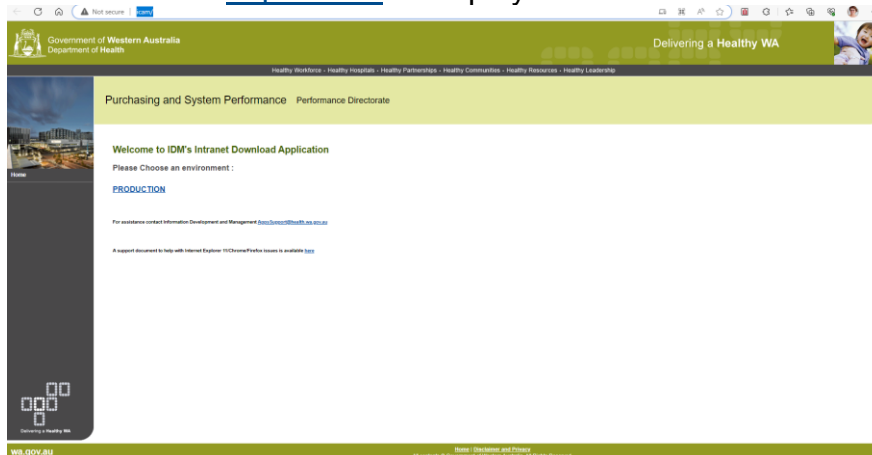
Not secure | icam/

Government of Western Australia
Department of Health

Delivering a Healthy WA

Healthy Workforce - Healthy Hospitals - Healthy Partnerships - Healthy Communities - Healthy Resources - Healthy Leadership

Home

Purchasing and System Performance Performance Directorate

Welcome to IDM's Intranet Download Application

Please Choose an environment :

PRODUCTION

For assistance contact Information Development and Management AppsSupport@health.wa.gov.au

A support document to help with Internet Explorer 11/Chrome/Firefox issues is available here

Delivering a Healthy WA

wa.gov.au

Home | Disclaimer and Privacy

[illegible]